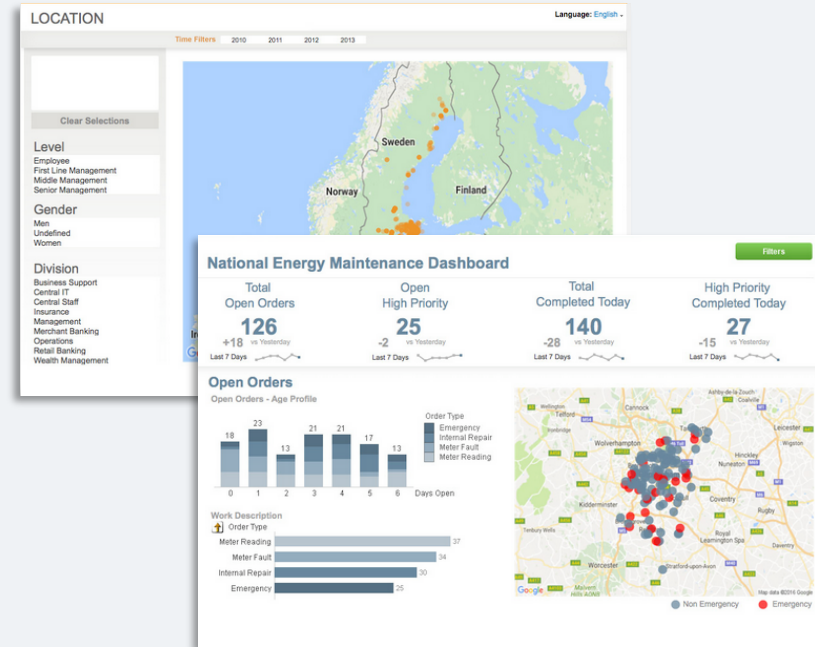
LOCATION

Language: English

Time Filters 2010 2011 2012 2013

Clear Selections

Level
Employee
First Line Management
Middle Management
Senior Management

Gender
Men
Undefined
Women

Division
Business Support
Central IT
Central Staff
Insurance
Management
Merchant Banking
Operations
Retail Banking
Wealth Management

Sweden
Norway
Finland

National Energy Maintenance Dashboard

Filters

Total Open Orders
126
+18 vs Yesterday
Last 7 Days

Open High Priority
25
-2 vs Yesterday
Last 7 Days

Total Completed Today
140
-28 vs Yesterday
Last 7 Days

High Priority Completed Today
27
-15 vs Yesterday
Last 7 Days

Open Orders
Open Orders - Age Profile

18 23 13 21 21 17 13
0 1 2 3 4 5 6 Days Open

Order Type
Emergency
Internal Repair
Meter Fault
Meter Reading

Work Description
Order Type
Meter Reading 37
Meter Fault 34
Internal Repair 30
Emergency 25

Telford
Wolverhampton
Leicester
Nuneaton
Coventry
Rugby
Kidderminster
Royal Leamington Spa
Worcester
Stratford-upon-Avon
Daventry
Wigston
Google
Map data ©2016 Google

Non Emergency
Emergency